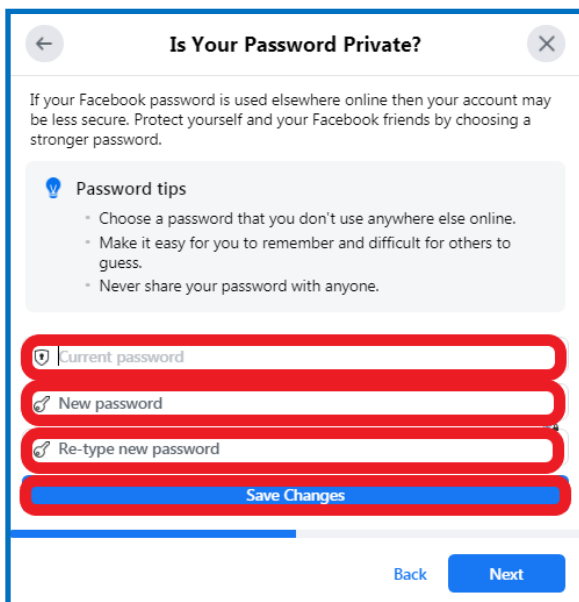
Is Your Password Private?

If your Facebook password is used elsewhere online then your account may be less secure. Protect yourself and your Facebook friends by choosing a stronger password.

Password tips

- Choose a password that you don't use anywhere else online.
- Make it easy for you to remember and difficult for others to guess.
- Never share your password with anyone.

Current password

New password

Re-type new password

Save Changes

Back

Next